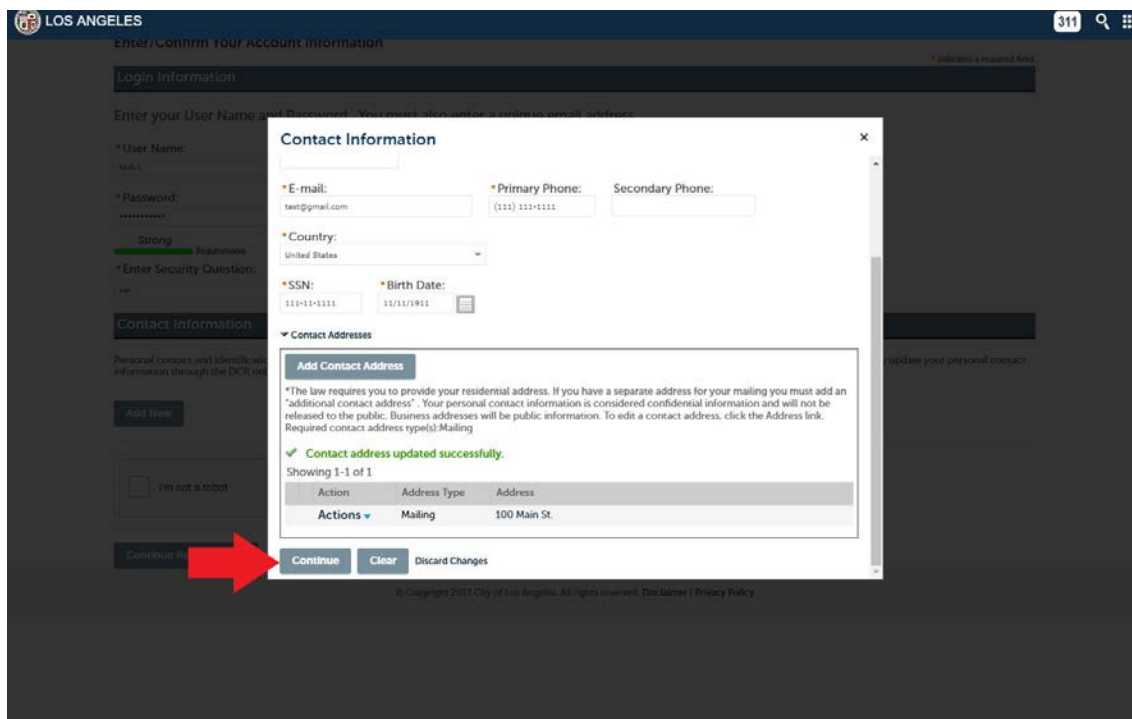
LOS ANGELES

311

Enter/Confirm Your Account Information

* indicates a required field

Login Information

Enter your User Name and Password. You must also enter a unique email address.

*User Name:

test1

*Password:

••••••••••

Strong

Requirements

*Enter Security Question:

Contact Information

Personal contact and identification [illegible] information through the DCR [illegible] update your personal contact

Add New

I'm not a robot

Continue R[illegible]

Contact Information

×

*E-mail:

test@gmail.com

*Primary Phone:

(111) 111-1111

Secondary Phone:

*Country:

United States

*SSN:

111-11-1111

*Birth Date:

11/11/1911

▾ Contact Addresses

Add Contact Address

*The law requires you to provide your residential address. If you have a separate address for your mailing you must add an "additional contact address" . Your personal contact information is considered confidential information and will not be released to the public. Business addresses will be public information. To edit a contact address, click the Address link. Required contact address type(s):Mailing

✓ Contact address updated successfully.

Showing 1-1 of 1

| Action | Address Type | Address |
|---|---|---|
| Actions ▾ | Mailing | 100 Main St. |

Continue

Clear

Discard Changes

© Copyright 2017 City of Los Angeles. All rights reserved. Disclaimer | Privacy Policy